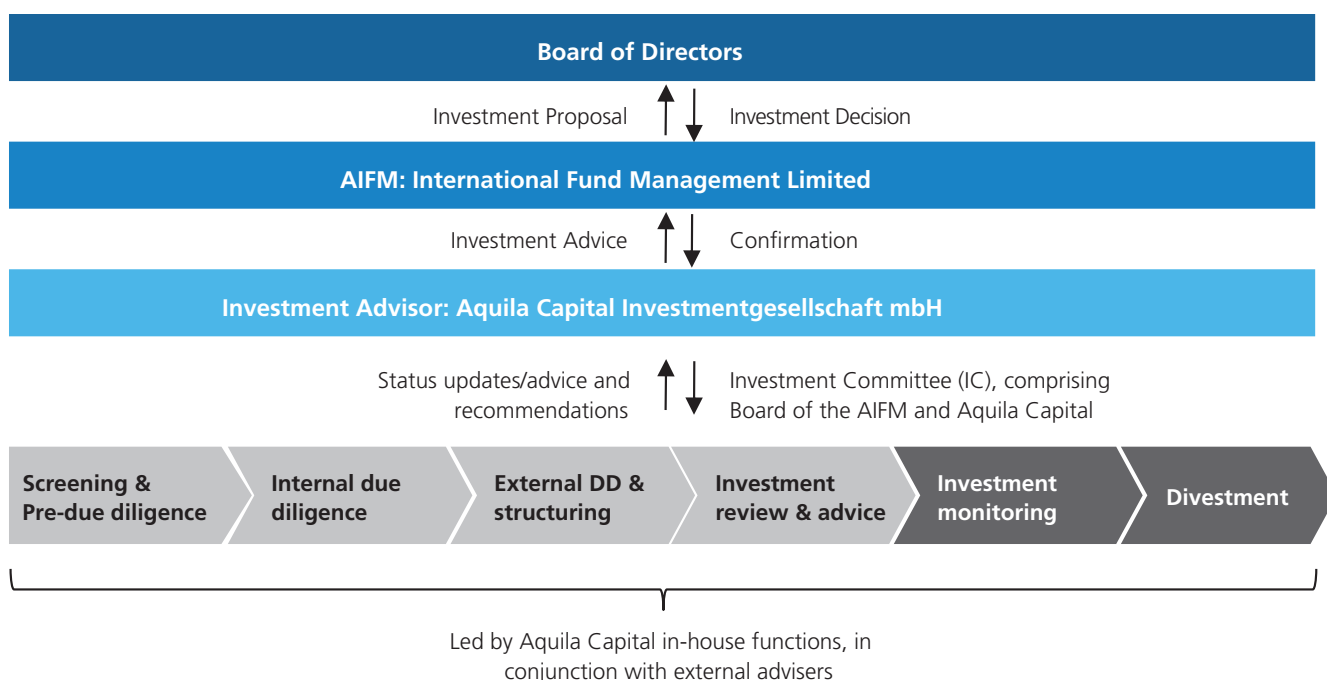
Board of Directors

Investment Proposal

Investment Decision

AIFM: International Fund Management Limited

Investment Advice

Confirmation

Investment Advisor: Aquila Capital Investmentgesellschaft mbH

Status updates/advice and recommendations

Investment Committee (IC), comprising Board of the AIFM and Aquila Capital

Screening & Pre-due diligence

Internal due diligence

External DD & structuring

Investment review & advice

Investment monitoring

Divestment

Led by Aquila Capital in-house functions, in conjunction with external advisers